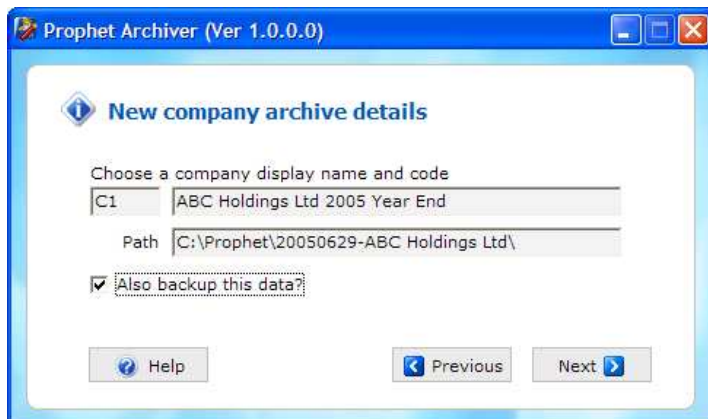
Prophet Archiver (Ver 1.0.0.0)

New company archive details

Choose a company display name and code

C1

ABC Holdings Ltd 2005 Year End

Path C:\Prophet\20050629-ABC Holdings Ltd\

Also backup this data?

Help

Previous

Next